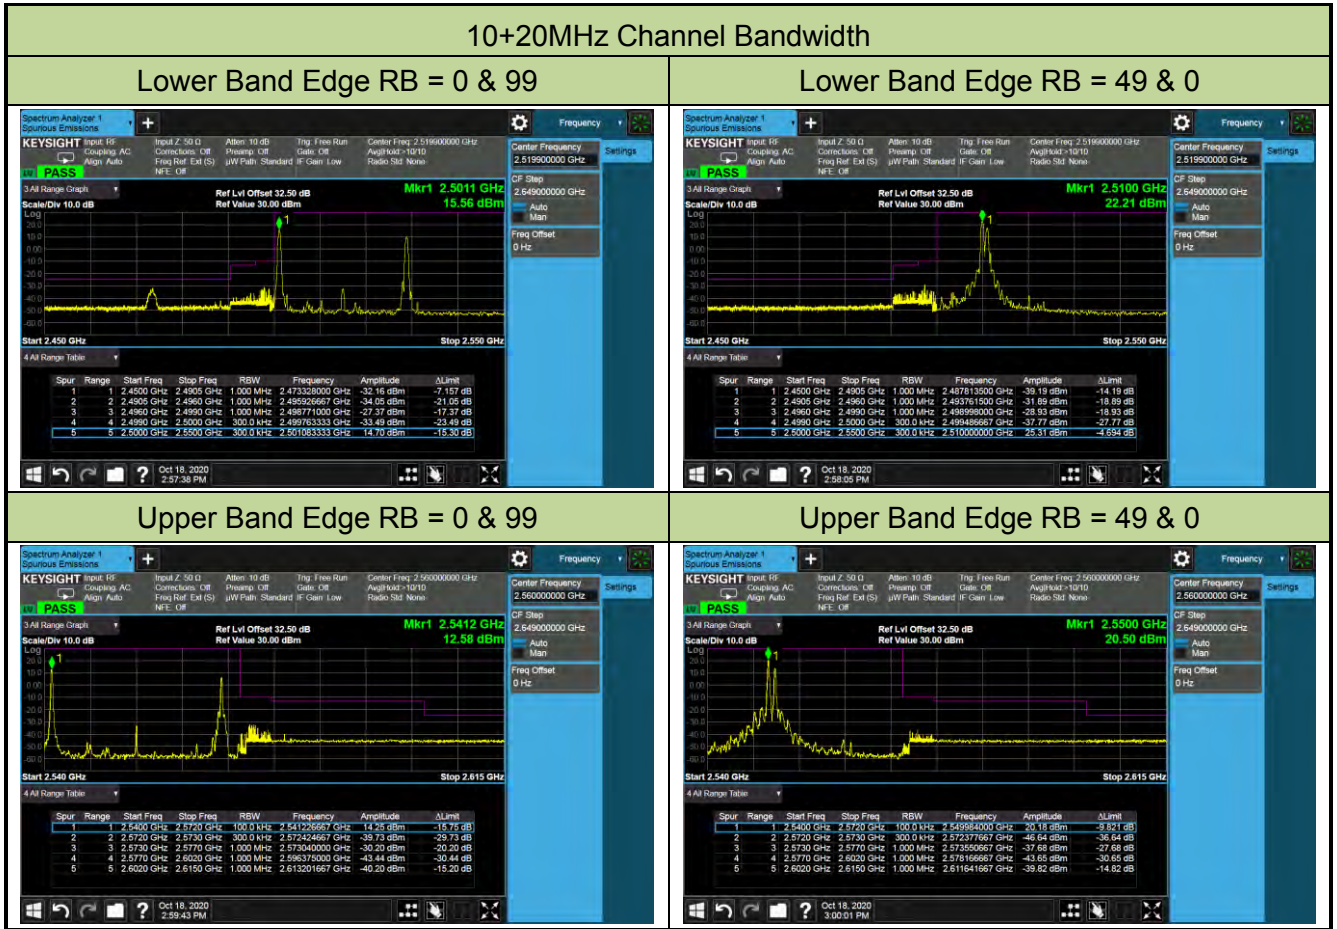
10+20MHz Channel Bandwidth

| Lower Band Edge RB = 0 & 99 | Lower Band Edge RB = 49 & 0 |
|---|---|

Spectrum Analyzer 1 Spurious Emissions

Frequency

KEYSIGHT Input: RF Coupling: AC Align: Auto Input Z: 50 Ω Corrections: Off Freq Ref: Ext (S) NFE: Off Atten: 10 dB Preamp: Off µW Path: Standard Trig: Free Run Gate: Off IF Gain: Low Center Freq: 2.519900000 GHz Avg|Hold:>10/10 Radio Std: None

PASS

Center Frequency 2.519900000 GHz

Settings

3 All Range Graph

Ref Lvl Offset 32.50 dB Ref Value 30.00 dBm

Scale/Div 10.0 dB

Log

Mkr1 2.5011 GHz 15.56 dBm

CF Step 2.649000000 GHz Auto Man

Freq Offset 0 Hz

Start 2.450 GHz Stop 2.550 GHz

4 All Range Table

| Spur | Range | Start Freq | Stop Freq | RBW | Frequency | Amplitude | ΔLimit |
|---|---|---|---|---|---|---|---|
| 1 | 1 | 2.4500 GHz | 2.4905 GHz | 1.000 MHz | 2.473328000 GHz | -32.16 dBm | -7.157 dB |
| 2 | 2 | 2.4905 GHz | 2.4960 GHz | 1.000 MHz | 2.495926667 GHz | -34.05 dBm | -21.05 dB |
| 3 | 3 | 2.4960 GHz | 2.4990 GHz | 1.000 MHz | 2.498771000 GHz | -27.37 dBm | -17.37 dB |
| 4 | 4 | 2.4990 GHz | 2.5000 GHz | 300.0 kHz | 2.499763333 GHz | -33.49 dBm | -23.49 dB |
| 5 | 5 | 2.5000 GHz | 2.5500 GHz | 300.0 kHz | 2.501083333 GHz | 14.70 dBm | -15.30 dB |

Oct 18, 2020 2:57:38 PM

Spectrum Analyzer 1 Spurious Emissions

Frequency

KEYSIGHT Input: RF Coupling: AC Align: Auto Input Z: 50 Ω Corrections: Off Freq Ref: Ext (S) NFE: Off Atten: 10 dB Preamp: Off µW Path: Standard Trig: Free Run Gate: Off IF Gain: Low Center Freq: 2.519900000 GHz Avg|Hold:>10/10 Radio Std: None

PASS

Center Frequency 2.519900000 GHz

Settings

3 All Range Graph

Ref Lvl Offset 32.50 dB Ref Value 30.00 dBm

Scale/Div 10.0 dB

Log

Mkr1 2.5100 GHz 22.21 dBm

CF Step 2.649000000 GHz Auto Man

Freq Offset 0 Hz

Start 2.450 GHz Stop 2.550 GHz

4 All Range Table

| Spur | Range | Start Freq | Stop Freq | RBW | Frequency | Amplitude | ΔLimit |
|---|---|---|---|---|---|---|---|
| 1 | 1 | 2.4500 GHz | 2.4905 GHz | 1.000 MHz | 2.487813500 GHz | -39.19 dBm | -14.19 dB |
| 2 | 2 | 2.4905 GHz | 2.4960 GHz | 1.000 MHz | 2.493761500 GHz | -31.89 dBm | -18.89 dB |
| 3 | 3 | 2.4960 GHz | 2.4990 GHz | 1.000 MHz | 2.498998000 GHz | -28.93 dBm | -18.93 dB |
| 4 | 4 | 2.4990 GHz | 2.5000 GHz | 300.0 kHz | 2.499486667 GHz | -37.77 dBm | -27.77 dB |
| 5 | 5 | 2.5000 GHz | 2.5500 GHz | 300.0 kHz | 2.510000000 GHz | 25.31 dBm | -4.694 dB |

Oct 18, 2020 2:58:05 PM

| Upper Band Edge RB = 0 & 99 | Upper Band Edge RB = 49 & 0 |
|---|---|

Spectrum Analyzer 1 Spurious Emissions

Frequency

KEYSIGHT Input: RF Coupling: AC Align: Auto Input Z: 50 Ω Corrections: Off Freq Ref: Ext (S) NFE: Off Atten: 10 dB Preamp: Off µW Path: Standard Trig: Free Run Gate: Off IF Gain: Low Center Freq: 2.560000000 GHz Avg|Hold:>10/10 Radio Std: None

PASS

Center Frequency 2.560000000 GHz

Settings

3 All Range Graph

Ref Lvl Offset 32.50 dB Ref Value 30.00 dBm

Scale/Div 10.0 dB

Log

Mkr1 2.5412 GHz 12.58 dBm

CF Step 2.649000000 GHz Auto Man

Freq Offset 0 Hz

Start 2.540 GHz Stop 2.615 GHz

4 All Range Table

| Spur | Range | Start Freq | Stop Freq | RBW | Frequency | Amplitude | ΔLimit |
|---|---|---|---|---|---|---|---|
| 1 | 1 | 2.5400 GHz | 2.5720 GHz | 100.0 kHz | 2.541226667 GHz | 14.25 dBm | -15.75 dB |
| 2 | 2 | 2.5720 GHz | 2.5730 GHz | 300.0 kHz | 2.572424667 GHz | -39.73 dBm | -29.73 dB |
| 3 | 3 | 2.5730 GHz | 2.5770 GHz | 1.000 MHz | 2.573040000 GHz | -30.20 dBm | -20.20 dB |
| 4 | 4 | 2.5770 GHz | 2.6020 GHz | 1.000 MHz | 2.596375000 GHz | -43.44 dBm | -30.44 dB |
| 5 | 5 | 2.6020 GHz | 2.6150 GHz | 1.000 MHz | 2.613201667 GHz | -40.20 dBm | -15.20 dB |

Oct 18, 2020 2:59:43 PM

Spectrum Analyzer 1 Spurious Emissions

Frequency

KEYSIGHT Input: RF Coupling: AC Align: Auto Input Z: 50 Ω Corrections: Off Freq Ref: Ext (S) NFE: Off Atten: 10 dB Preamp: Off µW Path: Standard Trig: Free Run Gate: Off IF Gain: Low Center Freq: 2.560000000 GHz Avg|Hold:>10/10 Radio Std: None

PASS

Center Frequency 2.560000000 GHz

Settings

3 All Range Graph

Ref Lvl Offset 32.50 dB Ref Value 30.00 dBm

Scale/Div 10.0 dB

Log

Mkr1 2.5500 GHz 20.50 dBm

CF Step 2.649000000 GHz Auto Man

Freq Offset 0 Hz

Start 2.540 GHz Stop 2.615 GHz

4 All Range Table

| Spur | Range | Start Freq | Stop Freq | RBW | Frequency | Amplitude | ΔLimit |
|---|---|---|---|---|---|---|---|
| 1 | 1 | 2.5400 GHz | 2.5720 GHz | 100.0 kHz | 2.549984000 GHz | 20.18 dBm | -9.821 dB |
| 2 | 2 | 2.5720 GHz | 2.5730 GHz | 300.0 kHz | 2.572377667 GHz | -46.64 dBm | -36.64 dB |
| 3 | 3 | 2.5730 GHz | 2.5770 GHz | 1.000 MHz | 2.573550667 GHz | -37.68 dBm | -27.68 dB |
| 4 | 4 | 2.5770 GHz | 2.6020 GHz | 1.000 MHz | 2.578166667 GHz | -43.65 dBm | -30.65 dB |
| 5 | 5 | 2.6020 GHz | 2.6150 GHz | 1.000 MHz | 2.611641667 GHz | -39.82 dBm | -14.82 dB |

Oct 18, 2020 3:00:01 PM